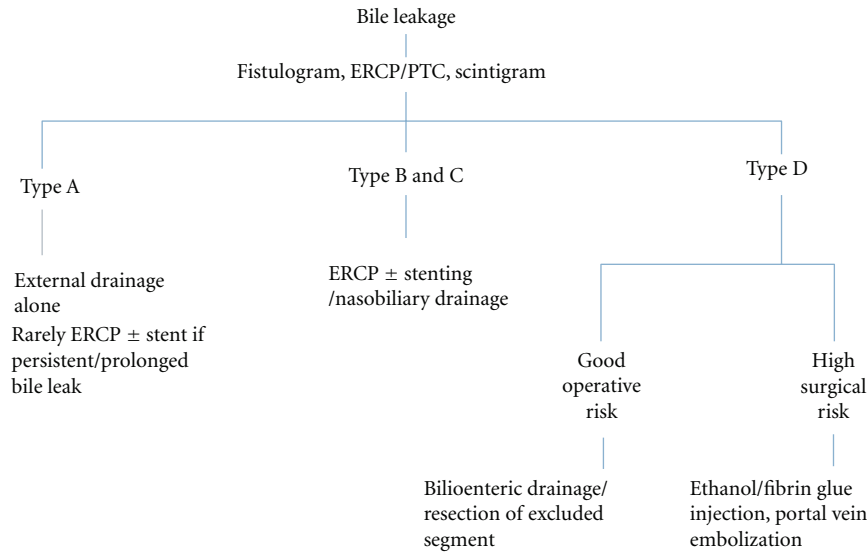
Bile leakage

Fistulogram, ERCP/PTC, scintigram

Type A

External drainage alone

Rarely ERCP $\pm$ stent if persistent/prolonged bile leak

Type B and C

ERCP $\pm$ stenting /nasobiliary drainage

Type D

Good operative risk

Bilioenteric drainage/ resection of excluded segment

High surgical risk

Ethanol/fibrin glue injection, portal vein embolization